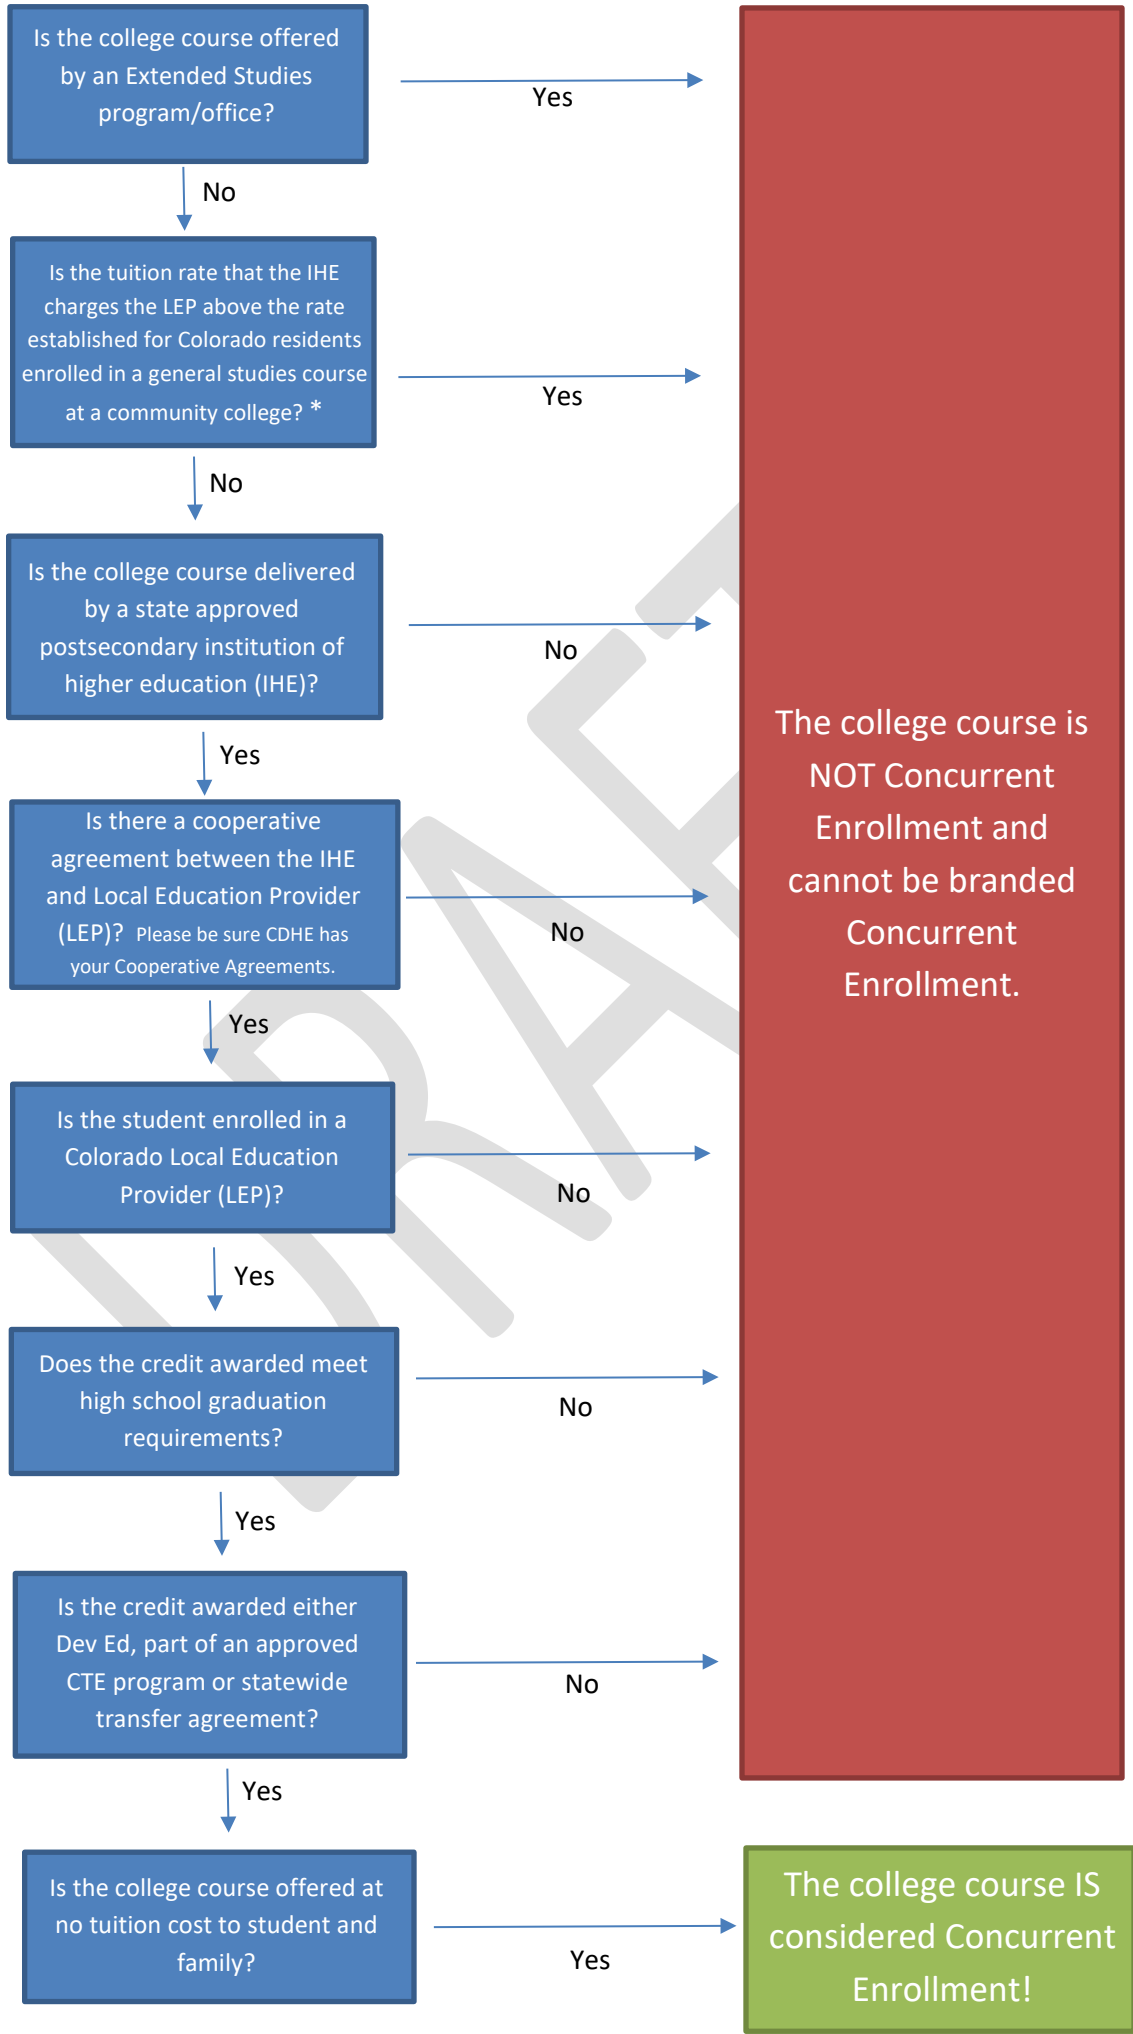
Is the college course offered by an Extended Studies program/office?

Yes

No

Is the tuition rate that the IHE charges the LEP above the rate established for Colorado residents enrolled in a general studies course at a community college? *

Yes

No

Is the college course delivered by a state approved postsecondary institution of higher education (IHE)?

No

Yes

Is there a cooperative agreement between the IHE and Local Education Provider (LEP)? Please be sure CDHE has your Cooperative Agreements.

No

Yes

Is the student enrolled in a Colorado Local Education Provider (LEP)?

No

Yes

Does the credit awarded meet high school graduation requirements?

No

Yes

Is the credit awarded either Dev Ed, part of an approved CTE program or statewide transfer agreement?

No

Yes

Is the college course offered at no tuition cost to student and family?

Yes

The college course is NOT Concurrent Enrollment and cannot be branded Concurrent Enrollment.

The college course IS considered Concurrent Enrollment!

DRAFT